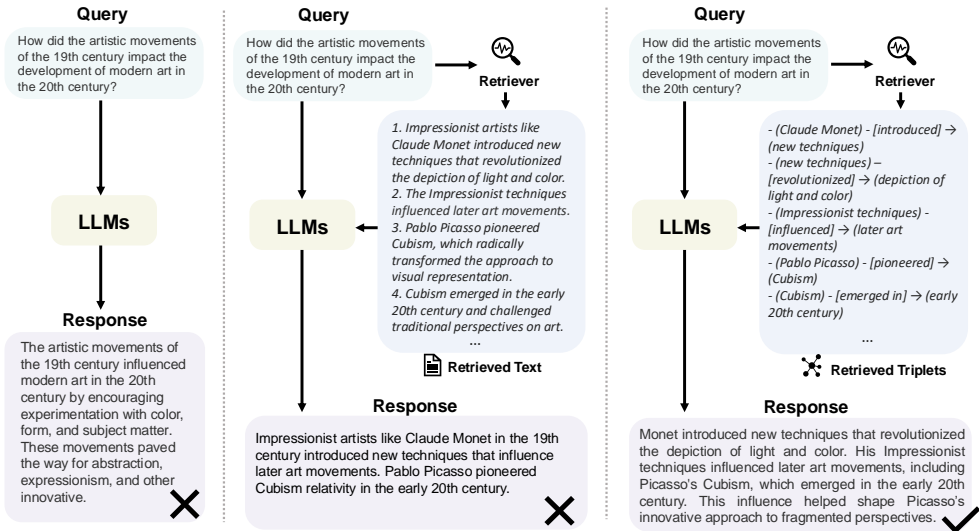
Query

How did the artistic movements of the 19th century impact the development of modern art in the 20th century?

LLMs

Response

The artistic movements of the 19th century influenced modern art in the 20th century by encouraging experimentation with color, form, and subject matter. These movements paved the way for abstraction, expressionism, and other innovative.

Query

How did the artistic movements of the 19th century impact the development of modern art in the 20th century?

Retriever

1. Impressionist artists like Claude Monet introduced new techniques that revolutionized the depiction of light and color.
2. The Impressionist techniques influenced later art movements.
3. Pablo Picasso pioneered Cubism, which radically transformed the approach to visual representation.
4. Cubism emerged in the early 20th century and challenged traditional perspectives on art.
...

Retrieved Text

LLMs

Response

Impressionist artists like Claude Monet in the 19th century introduced new techniques that influence later art movements. Pablo Picasso pioneered Cubism relativity in the early 20th century.

Query

How did the artistic movements of the 19th century impact the development of modern art in the 20th century?

Retriever

- (Claude Monet) - [introduced] → (new techniques)
- (new techniques) – [revolutionized] → (depiction of light and color)
- (Impressionist techniques) - [influenced] → (later art movements)
- (Pablo Picasso) - [pioneered] → (Cubism)
- (Cubism) - [emerged in] → (early 20th century)
...

Retrieved Triplets

LLMs

Response

Monet introduced new techniques that revolutionized the depiction of light and color. His Impressionist techniques influenced later art movements, including Picasso's Cubism, which emerged in the early 20th century. This influence helped shape Picasso's innovative approach to fragmented perspectives.